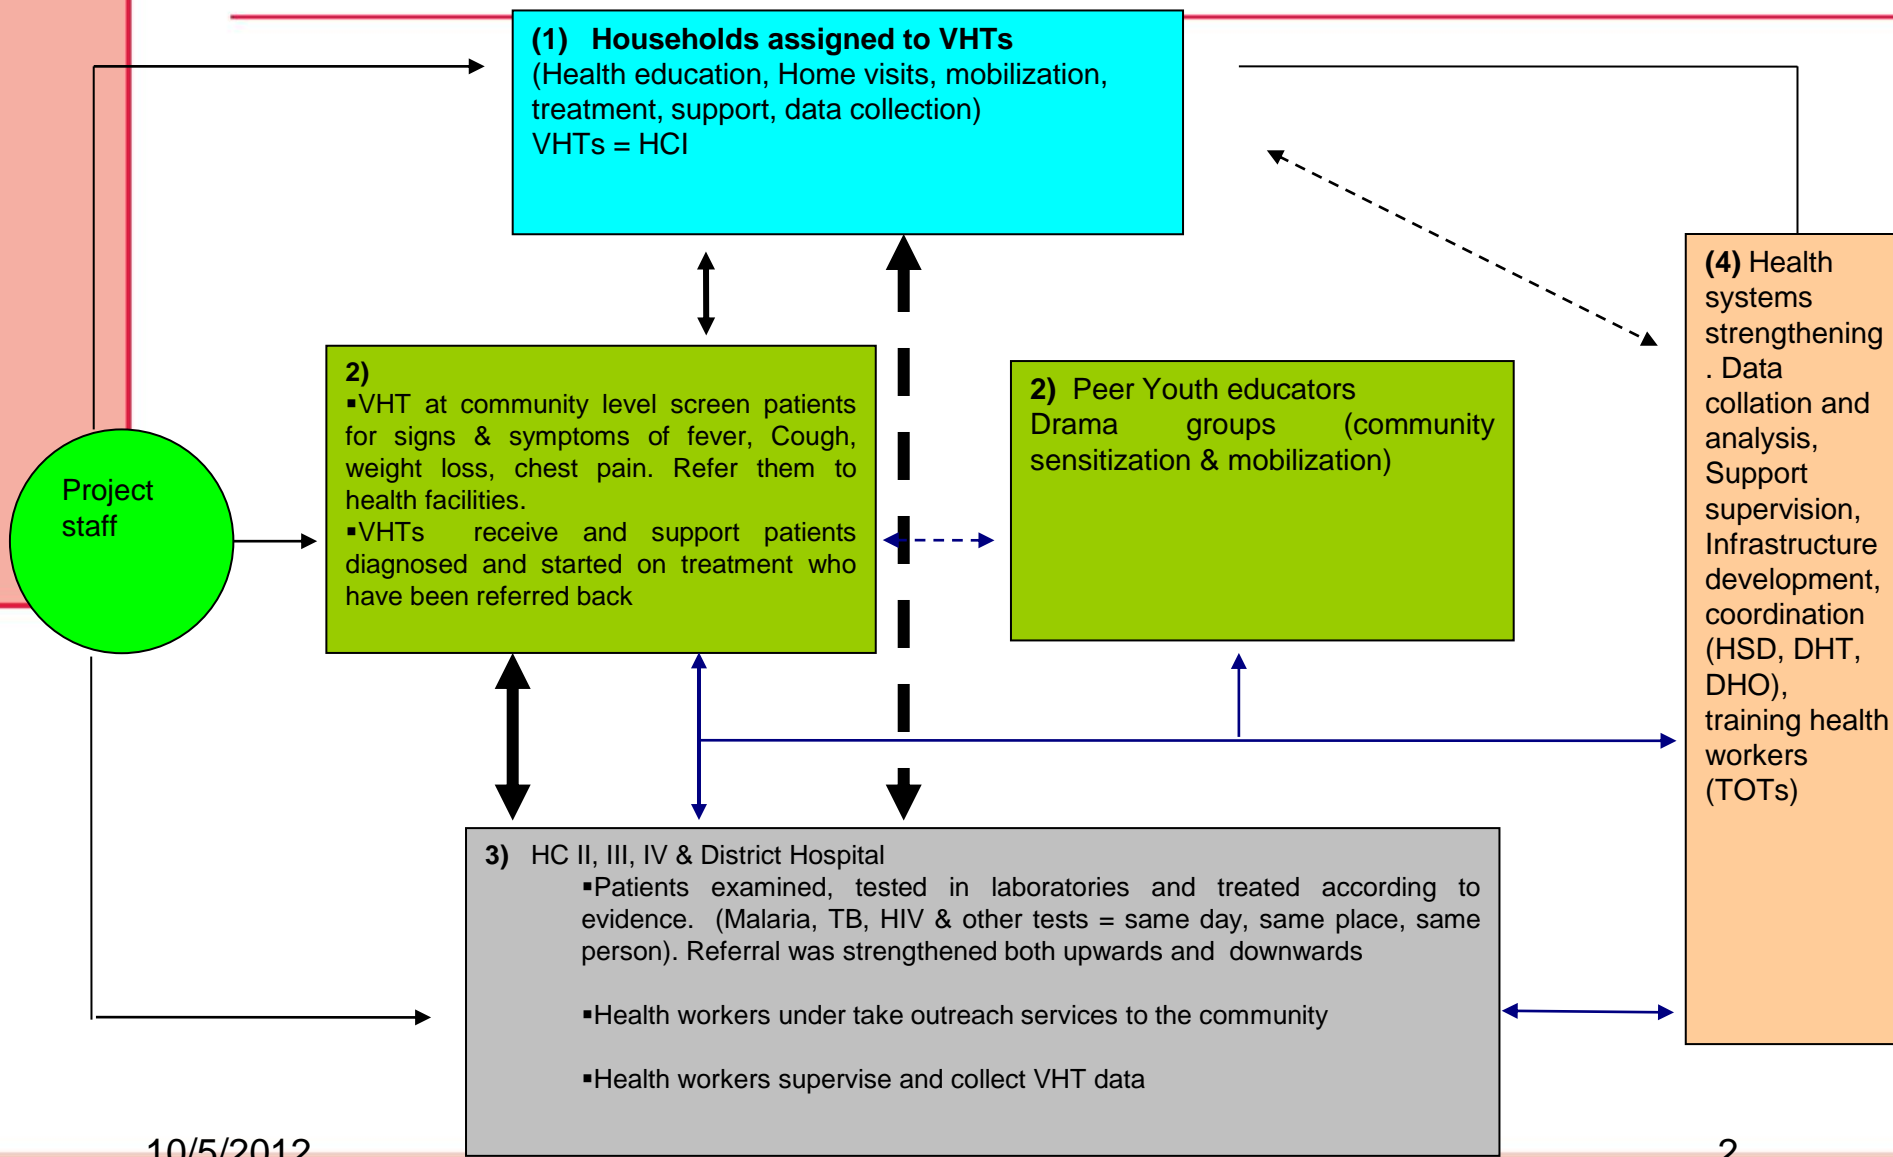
**(1) Households assigned to VHTs**
(Health education, Home visits, mobilization, treatment, support, data collection)
VHTs = HCI

2)
▪VHT at community level screen patients for signs & symptoms of fever, Cough, weight loss, chest pain. Refer them to health facilities.
▪VHTs receive and support patients diagnosed and started on treatment who have been referred back

2) Peer Youth educators
Drama groups (community sensitization & mobilization)

(4) Health systems strengthening . Data collation and analysis, Support supervision, Infrastructure development, coordination (HSD, DHT, DHO), training health workers (TOTs)

Project staff

3) HC II, III, IV & District Hospital
▪Patients examined, tested in laboratories and treated according to evidence. (Malaria, TB, HIV & other tests = same day, same place, same person). Referral was strengthened both upwards and downwards

▪Health workers under take outreach services to the community

▪Health workers supervise and collect VHT data

10/5/2012

2